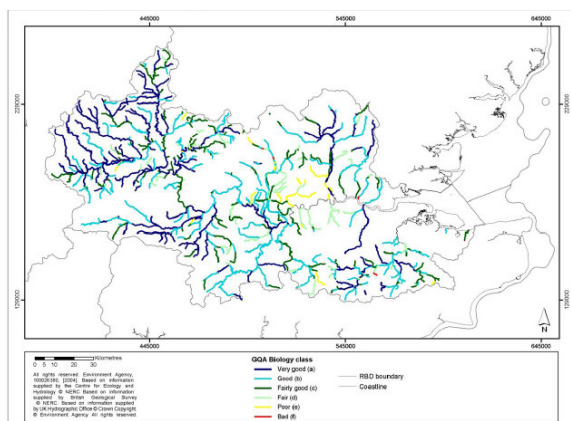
445000 545000 645000

220000

120000

445000 545000 645000

N

0 5 10 20 30 Kilometres

All rights reserved. Environment Agency, 100026380, [2004]. Based on information supplied by the Centre for Ecology and Hydrology © NERC. Based on information supplied by British Geological Survey © NERC. Based on information supplied by UK Hydrographic Office © Crown Copyright. © Environment Agency. All rights reserved.

GQA Biology class

Very good (a)
Good (b)
Fairly good (c)
Fair (d)
Poor (e)
Bad (f)

RBD boundary
Coastline